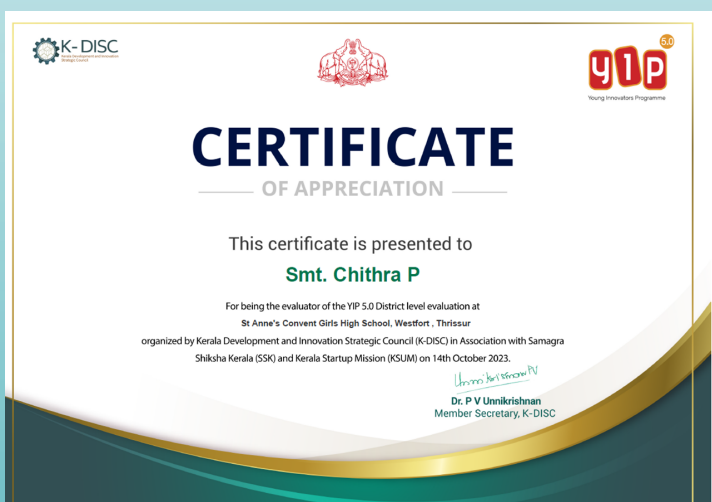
K-DISC
Kerala Development and Innovation Strategic Council

YIP 5.0
Young Innovators Programme

CERTIFICATE

OF APPRECIATION

This certificate is presented to

Smt. Chithra P

For being the evaluator of the YIP 5.0 District level evaluation at
St Anne's Convent Girls High School, Westfort , Thrissur
organized by Kerala Development and Innovation Strategic Council (K-DISC) in Association with Samagra Shiksha Kerala (SSK) and Kerala Startup Mission (KSUM) on 14th October 2023.

Unnikrishnan PV

Dr. P V Unnikrishnan
Member Secretary, K-DISC